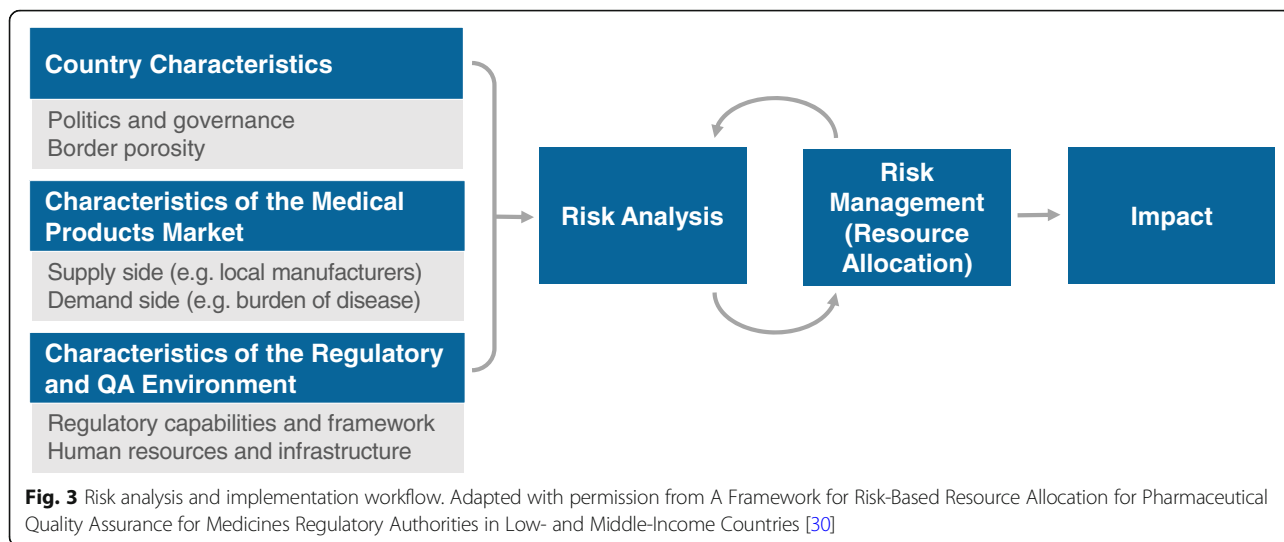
Country Characteristics

Politics and governance
Border porosity

Characteristics of the Medical Products Market

Supply side (e.g. local manufacturers)
Demand side (e.g. burden of disease)

Characteristics of the Regulatory and QA Environment

Regulatory capabilities and framework
Human resources and infrastructure

Risk Analysis

Risk Management (Resource Allocation)

Impact

**Fig. 3** Risk analysis and implementation workflow. Adapted with permission from A Framework for Risk-Based Resource Allocation for Pharmaceutical Quality Assurance for Medicines Regulatory Authorities in Low- and Middle-Income Countries [30]